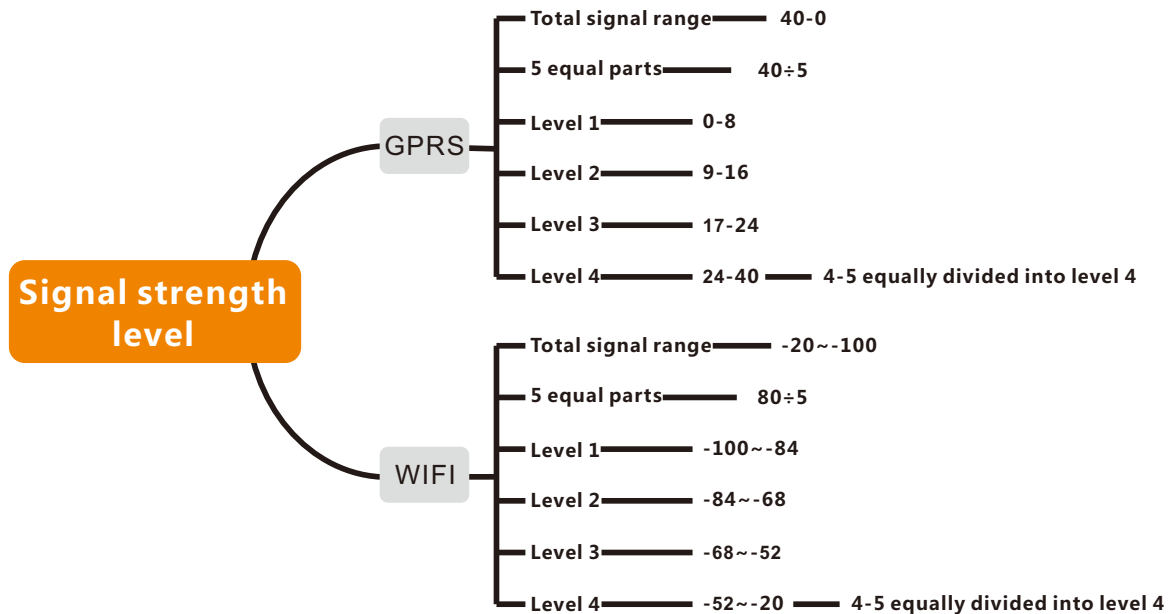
Signal strength level

GPRS

Total signal range 40-0

5 equal parts 40÷5

Level 1 0-8

Level 2 9-16

Level 3 17-24

Level 4 24-40 4-5 equally divided into level 4

WIFI

Total signal range -20~-100

5 equal parts 80÷5

Level 1 -100~-84

Level 2 -84~-68

Level 3 -68~-52

Level 4 -52~-20 4-5 equally divided into level 4